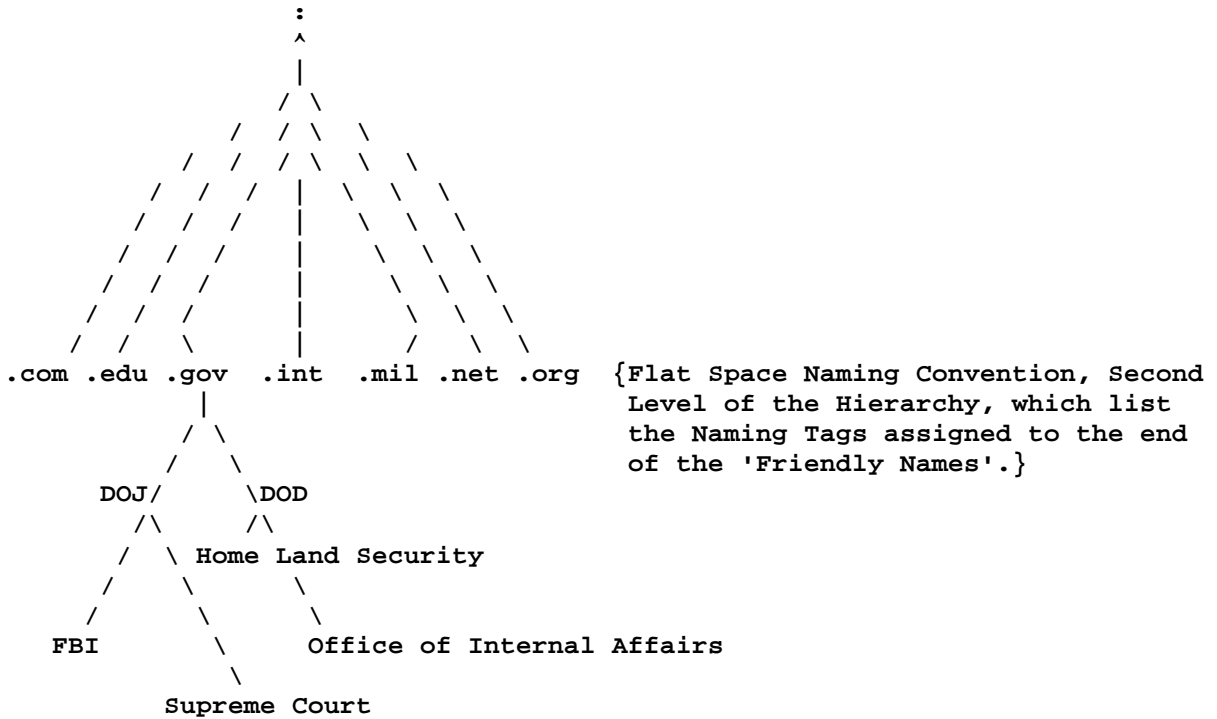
:

.com .edu .gov .int .mil .net .org {Flat Space Naming Convention, Second Level of the Hierarchy, which list the Naming Tags assigned to the end of the 'Friendly Names'.}

DOJ

DOD

Home Land Security

FBI

Office of Internal Affairs

Supreme Court